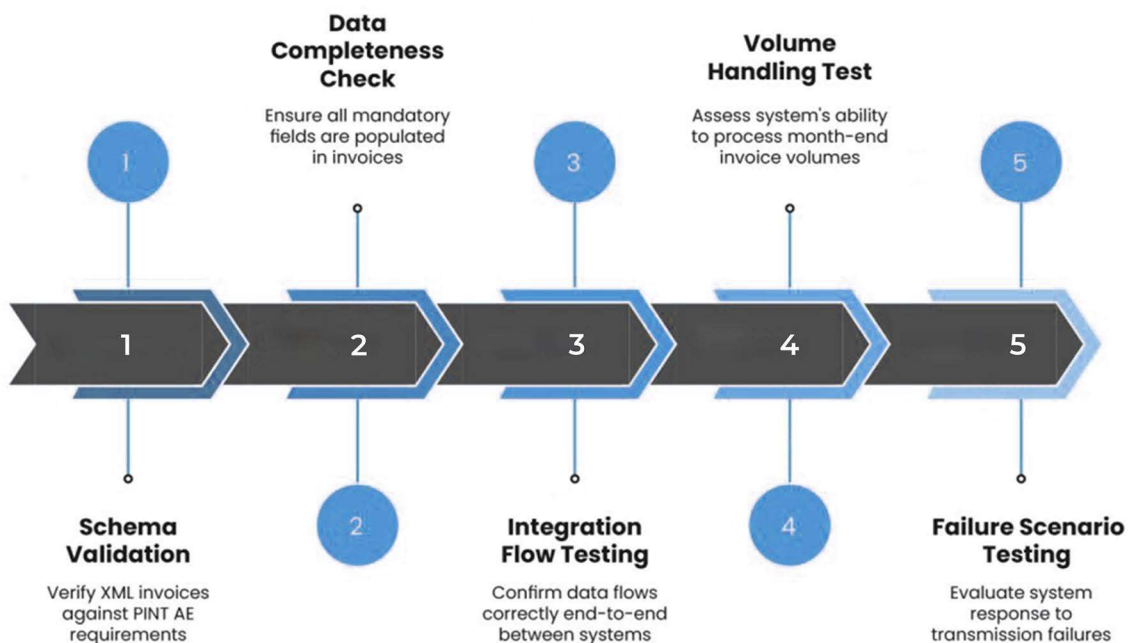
Data Completeness Check

Ensure all mandatory fields are populated in invoices

Volume Handling Test

Assess system's ability to process month-end invoice volumes

1

3

5

1

2

3

4

5

2

4

Schema Validation

Verify XML invoices against PINT AE requirements

Integration Flow Testing

Confirm data flows correctly end-to-end between systems

Failure Scenario Testing

Evaluate system response to transmission failures